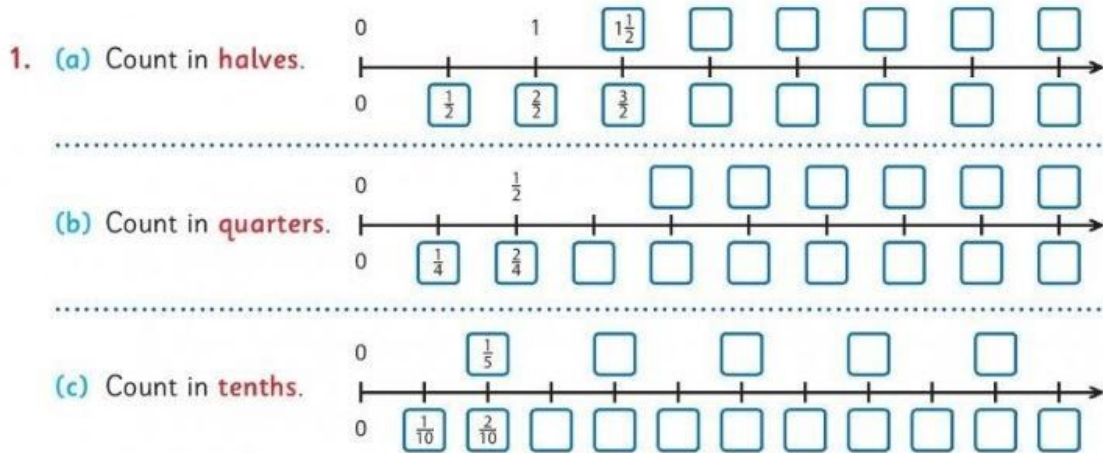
1. (a) Count in halves.

0 1 $1\frac{1}{2}$

0 $\frac{1}{2}$ $\frac{2}{2}$ $\frac{3}{2}$

(b) Count in quarters.

0 $\frac{1}{2}$

0 $\frac{1}{4}$ $\frac{2}{4}$

(c) Count in tenths.

0 $\frac{1}{5}$

0 $\frac{1}{10}$ $\frac{2}{10}$